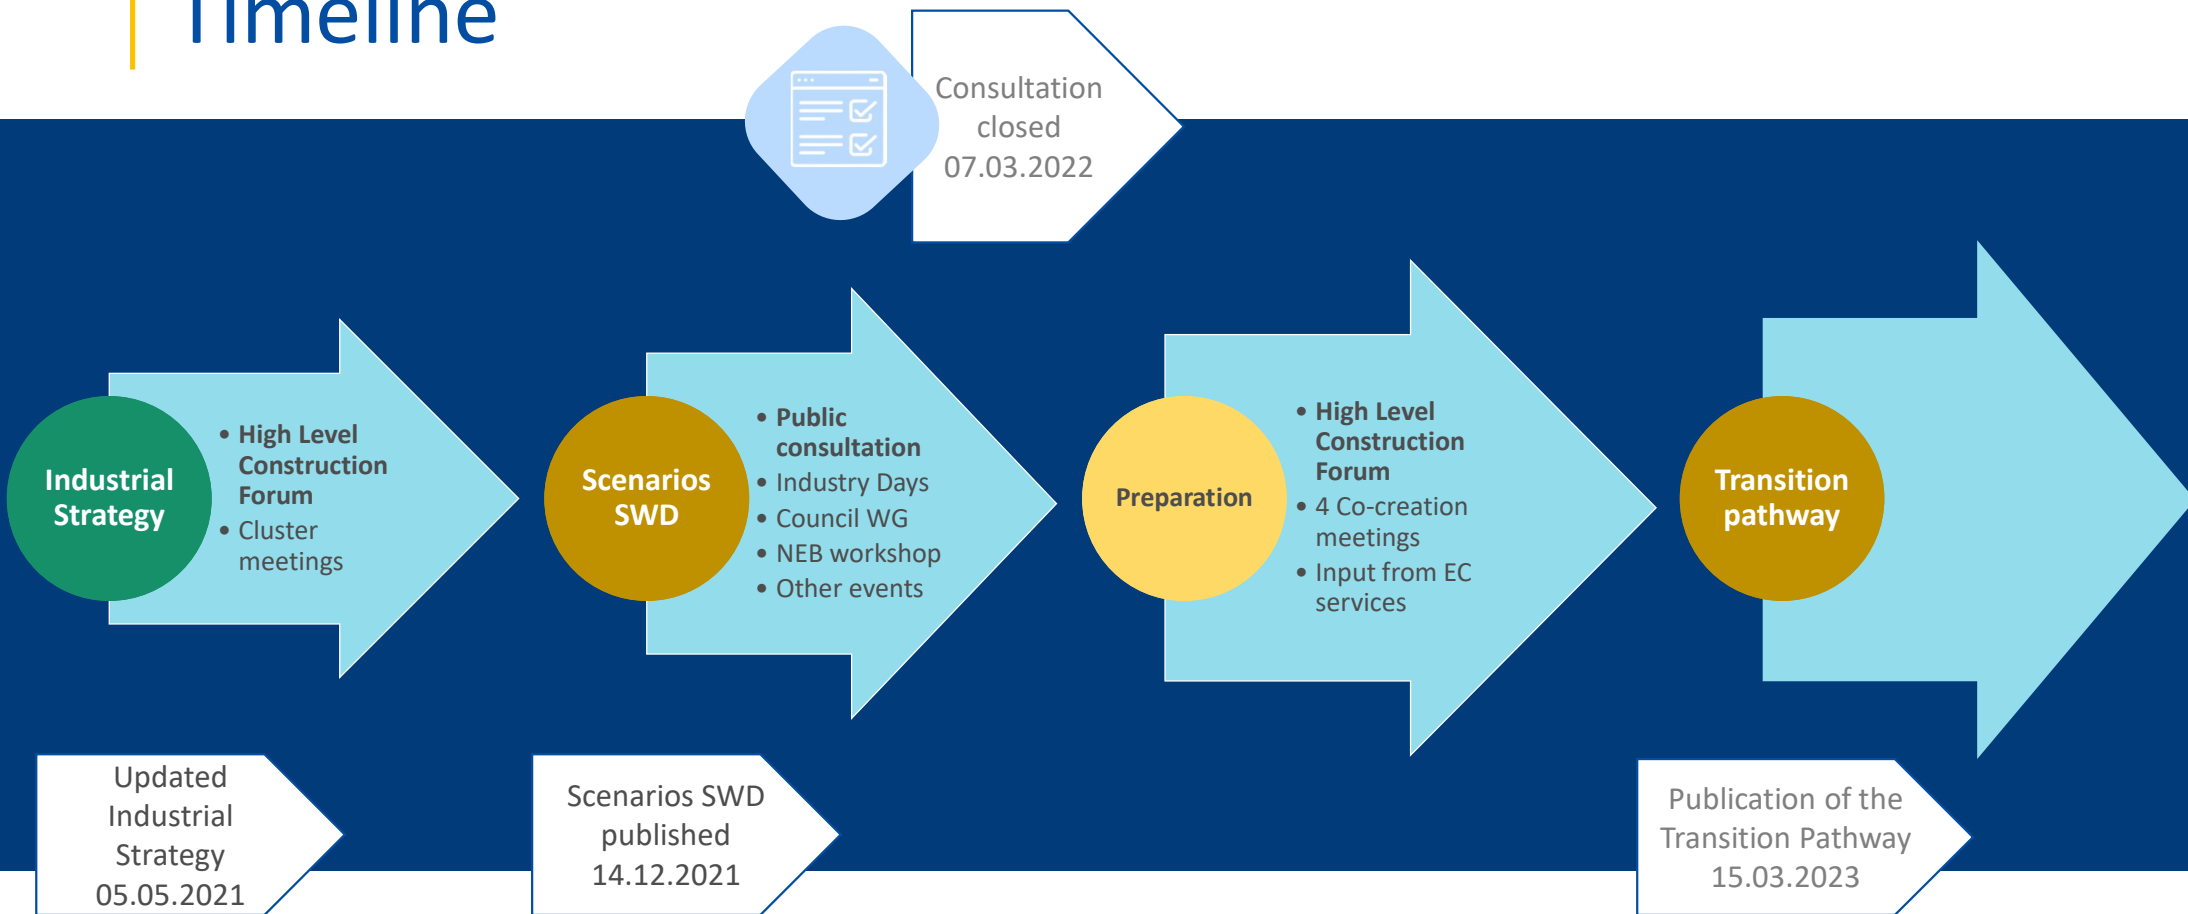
Timeline

Consultation closed 07.03.2022

Industrial Strategy

• High Level Construction Forum
• Cluster meetings

Scenarios SWD

• Public consultation
• Industry Days
• Council WG
• NEB workshop
• Other events

Preparation

• High Level Construction Forum
• 4 Co-creation meetings
• Input from EC services

Transition pathway

Updated Industrial Strategy 05.05.2021

Scenarios SWD published 14.12.2021

Publication of the Transition Pathway 15.03.2023